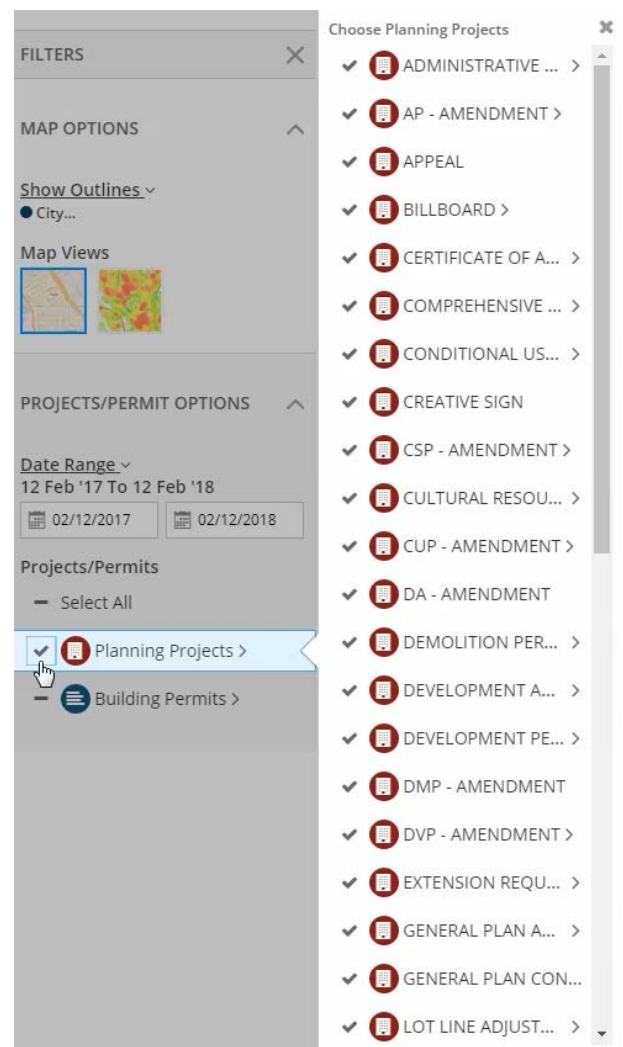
FILTERS

MAP OPTIONS

Show Outlines
City...

Map Views

PROJECTS/PERMIT OPTIONS

Date Range
12 Feb '17 To 12 Feb '18

02/12/2017
02/12/2018

Projects/Permits

Select All

Planning Projects >

Building Permits >

Choose Planning Projects

ADMINISTRATIVE ... >
AP - AMENDMENT >
APPEAL
BILLBOARD >
CERTIFICATE OF A... >
COMPREHENSIVE ... >
CONDITIONAL US... >
CREATIVE SIGN
CSP - AMENDMENT >
CULTURAL RESOU... >
CUP - AMENDMENT >
DA - AMENDMENT
DEMOLITION PER... >
DEVELOPMENT A... >
DEVELOPMENT PE... >
DMP - AMENDMENT
DVP - AMENDMENT >
EXTENSION REQU... >
GENERAL PLAN A... >
GENERAL PLAN CON...
LOT LINE ADJUST... >